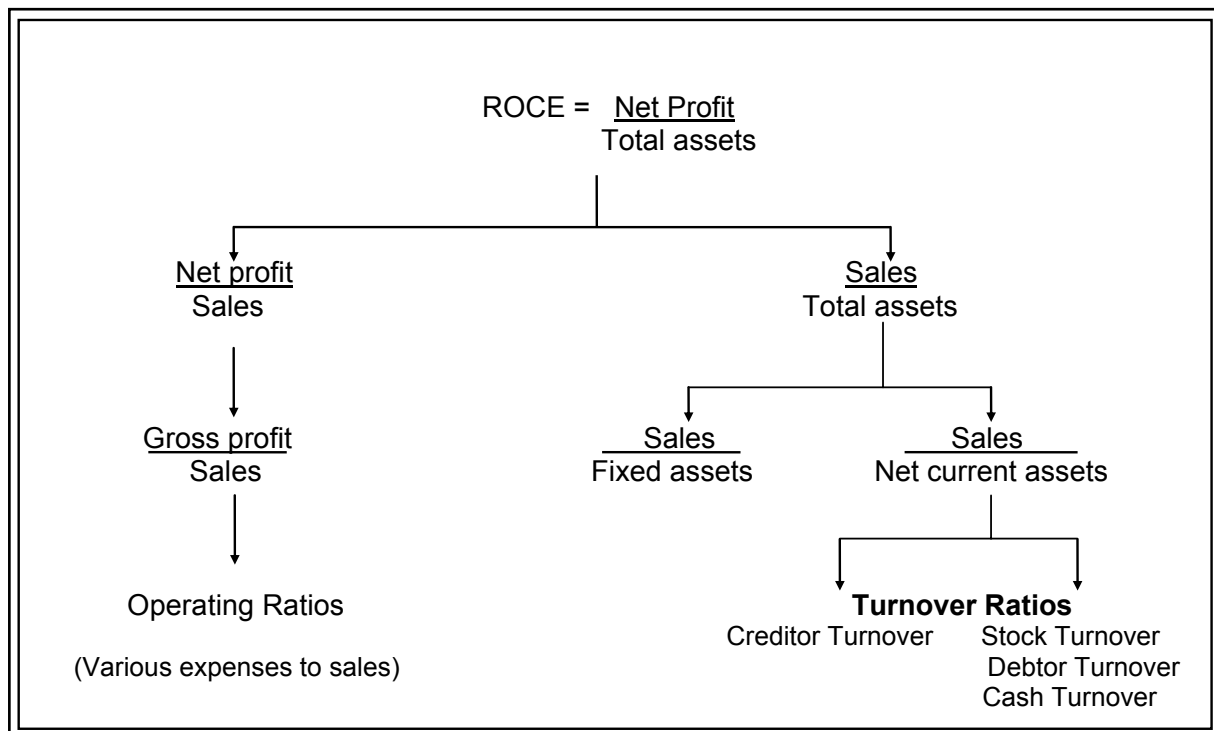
ROCE = $\frac{\text{Net Profit}}{\text{Total assets}}$

$\frac{\text{Net profit}}{\text{Sales}}$

$\frac{\text{Sales}}{\text{Total assets}}$

$\frac{\text{Gross profit}}{\text{Sales}}$

$\frac{\text{Sales}}{\text{Fixed assets}}$

$\frac{\text{Sales}}{\text{Net current assets}}$

Operating Ratios

(Various expenses to sales)

**Turnover Ratios**

Creditor Turnover

Stock Turnover

Debtor Turnover

Cash Turnover